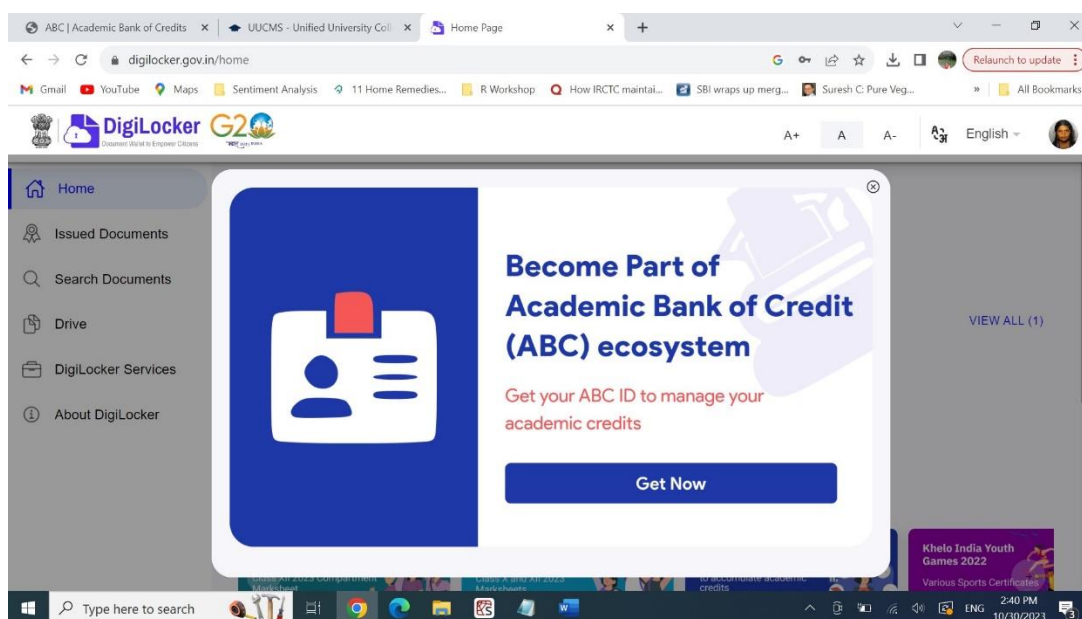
ABC | Academic Bank of Credits ×
UUCMS - Unified University Coll ×
Home Page ×
+

digilocker.gov.in/home

Relaunch to update

Gmail YouTube Maps Sentiment Analysis 11 Home Remedies... R Workshop How IRCTC maintai... SBI wraps up merg... Suresh C: Pure Veg... » All Bookmarks

DigiLocker
Document Wallet to Empower Citizens
G20

A+ A A- English

Home
Issued Documents
Search Documents
Drive
DigiLocker Services
About DigiLocker

Become Part of Academic Bank of Credit (ABC) ecosystem

Get your ABC ID to manage your academic credits

Get Now

VIEW ALL (1)

Class XII 2023 Compartment Marksheet
Class X and XII 2023 Marksheets
to accumulate academic credits
Khelo India Youth Games 2022
Various Sports Certificates

Type here to search

ENG 2:40 PM 10/30/2023